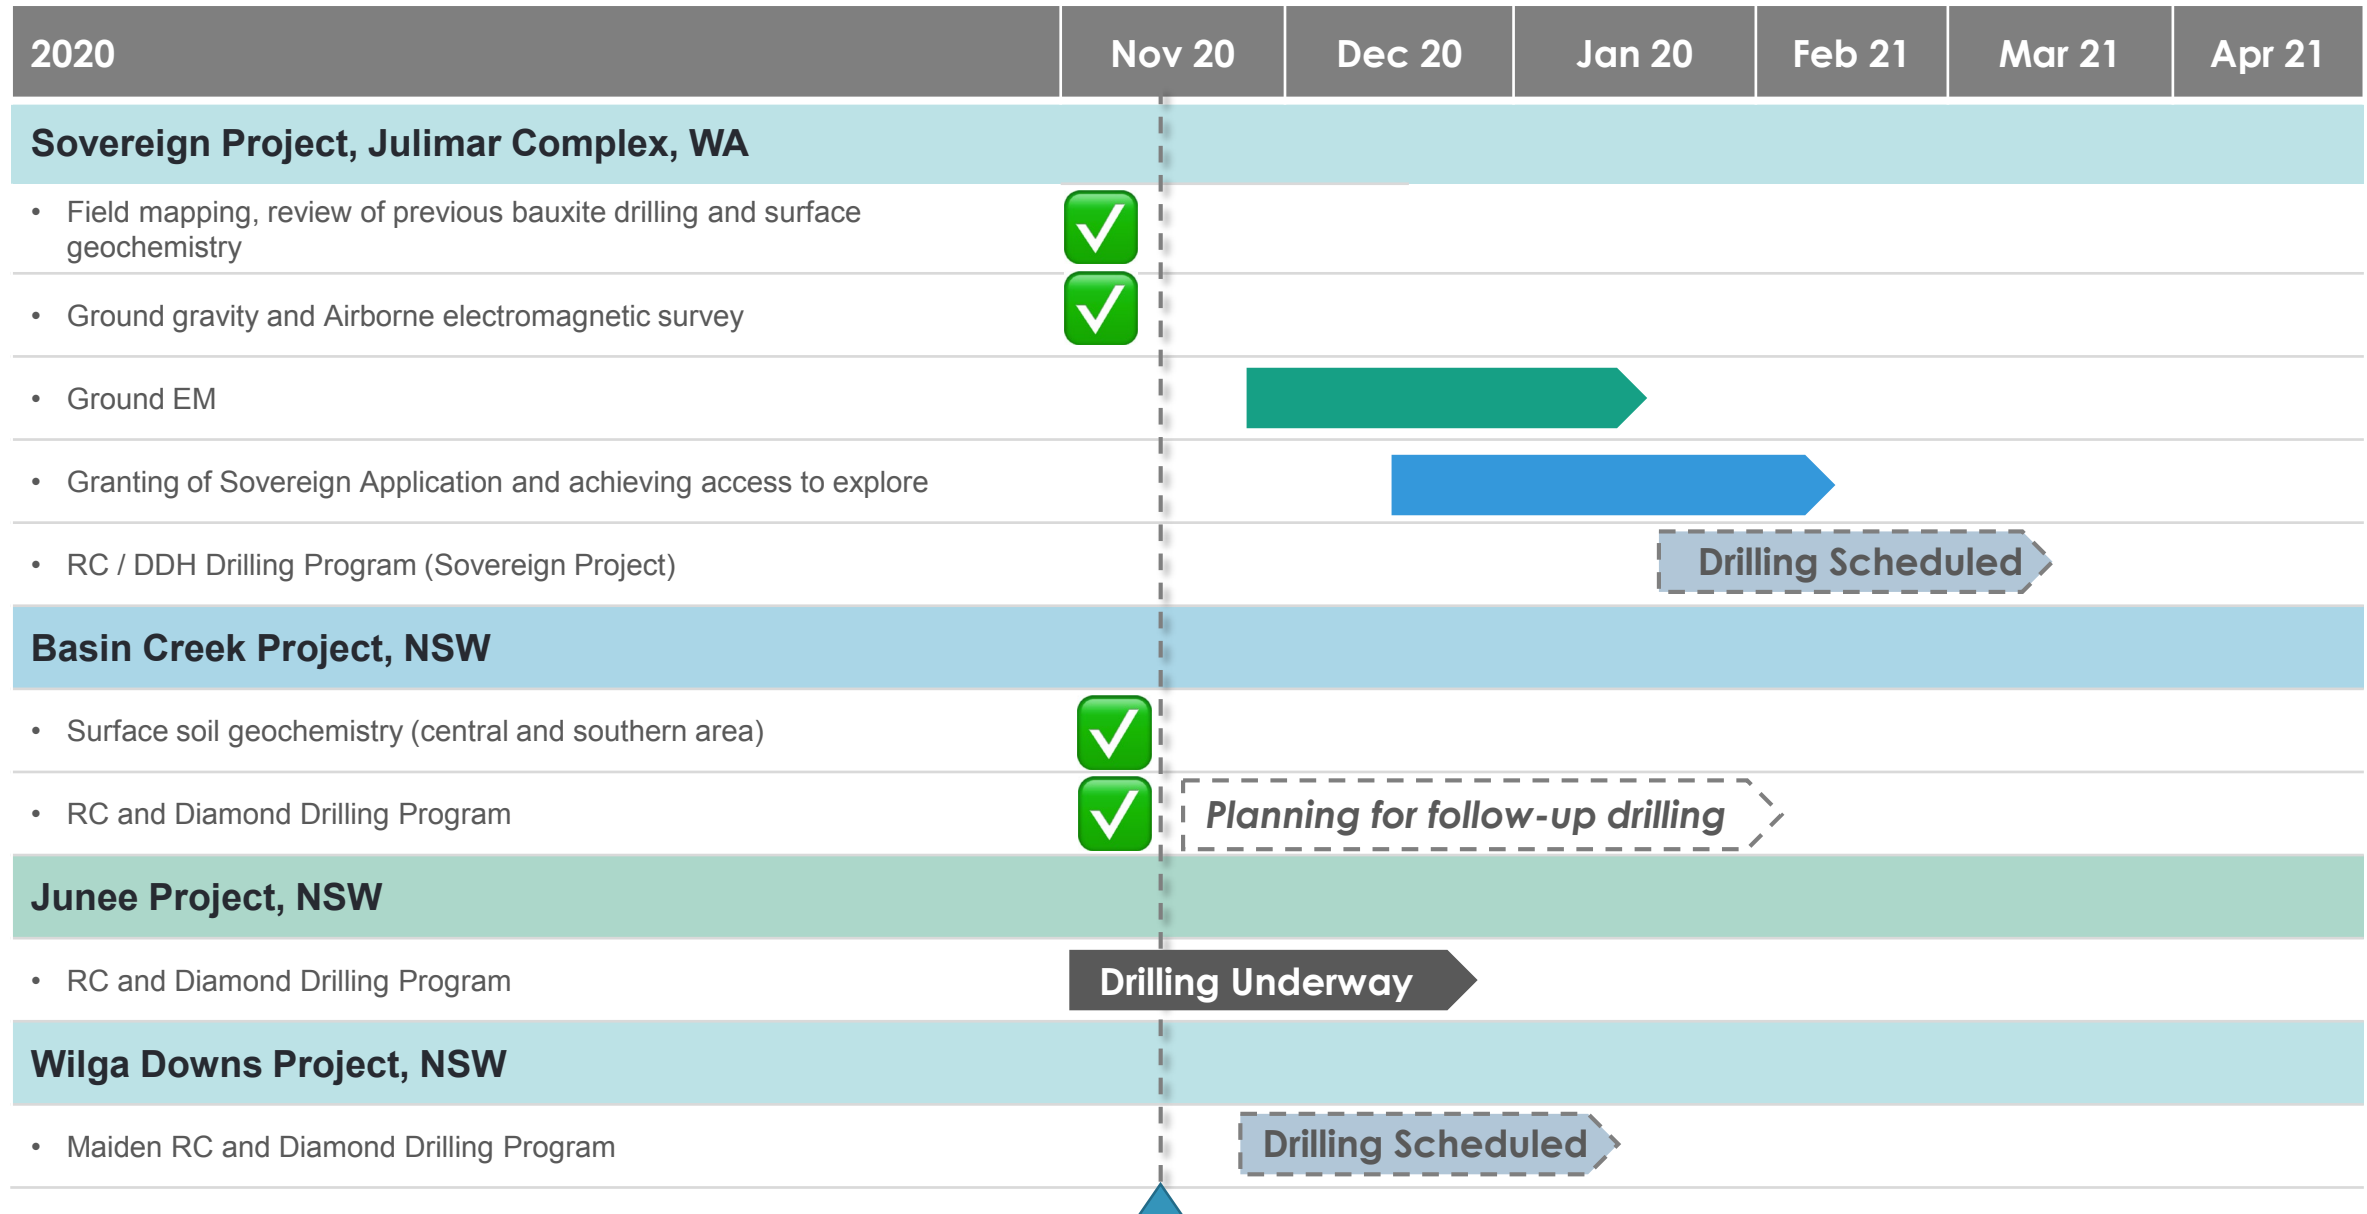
| 2020 | Nov 20 | Dec 20 | Jan 20 | Feb 21 | Mar 21 | Apr 21 |
|---|---|---|---|---|---|---|

Sovereign Project, Julimar Complex, WA

- Field mapping, review of previous bauxite drilling and surface geochemistry
- Ground gravity and Airborne electromagnetic survey
- Ground EM
- Granting of Sovereign Application and achieving access to explore
- RC / DDH Drilling Program (Sovereign Project)

Drilling Scheduled

Basin Creek Project, NSW

- Surface soil geochemistry (central and southern area)
- RC and Diamond Drilling Program

Planning for follow-up drilling

Junee Project, NSW

- RC and Diamond Drilling Program

Drilling Underway

Wilga Downs Project, NSW

- Maiden RC and Diamond Drilling Program

Drilling Scheduled